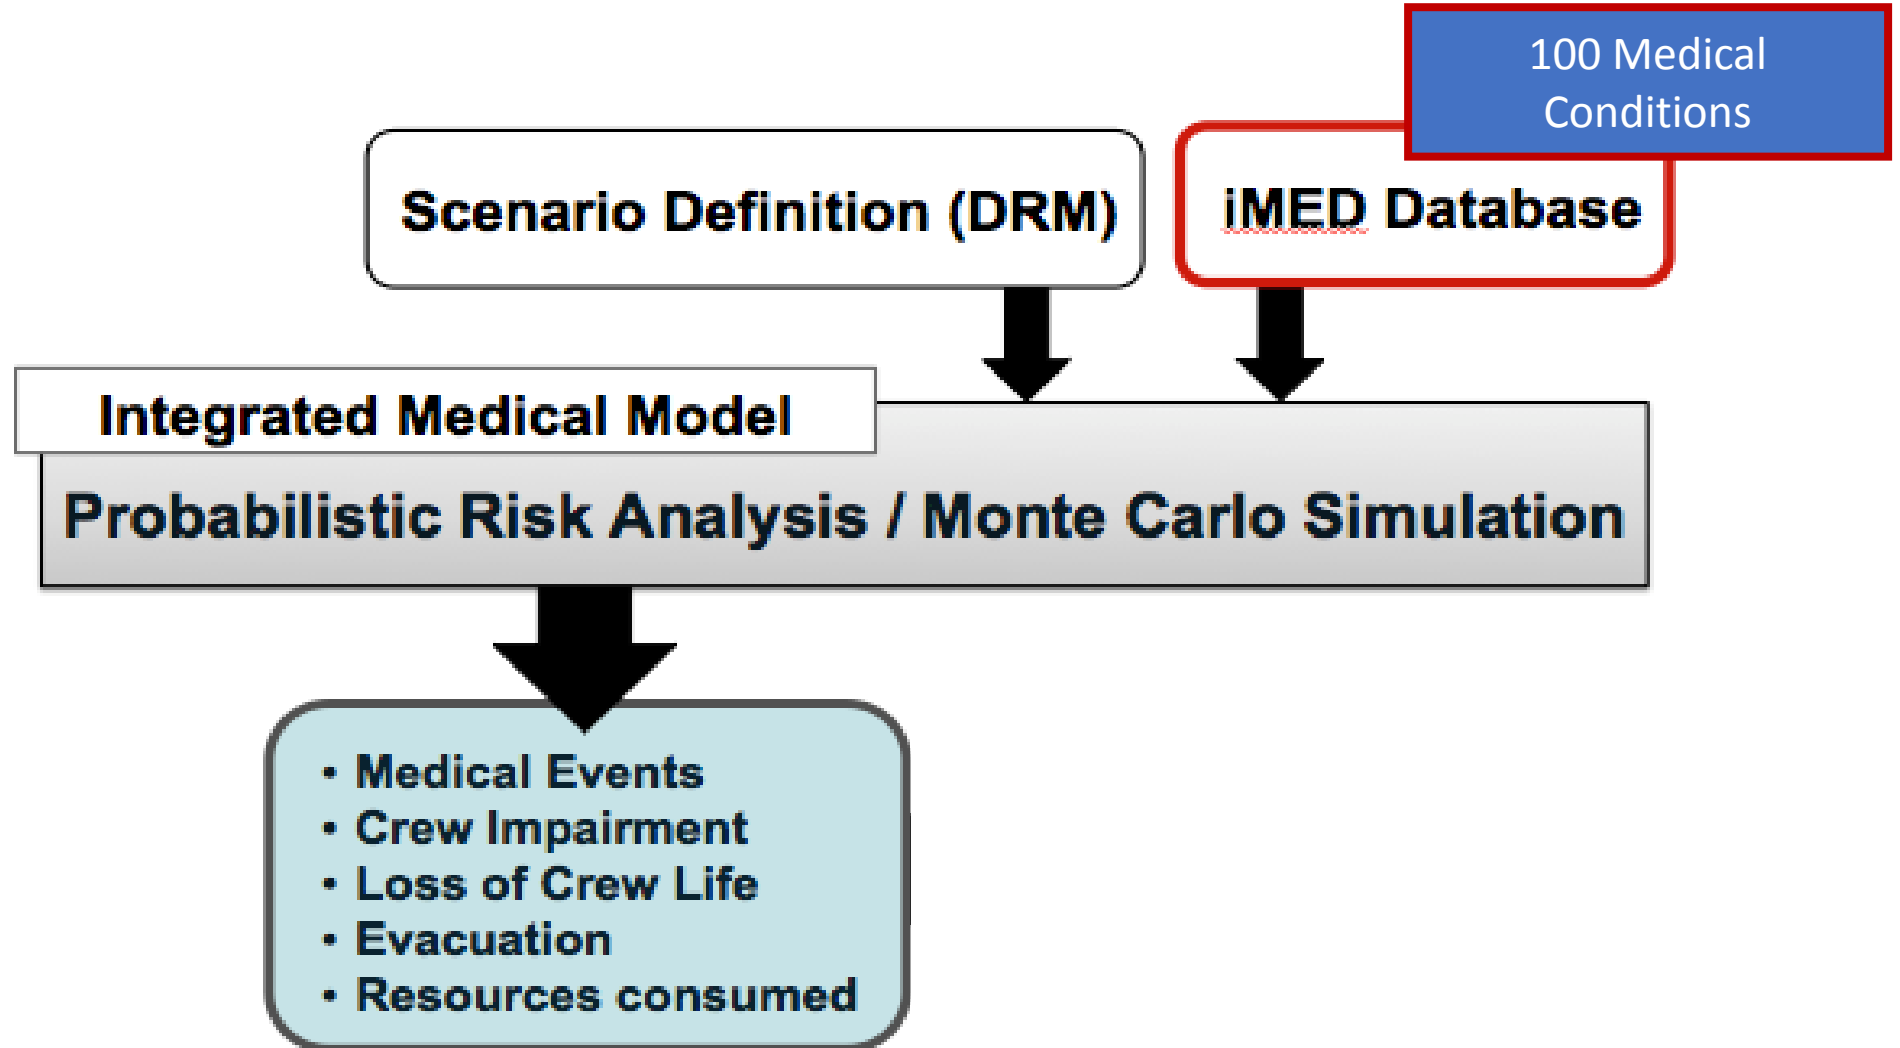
100 Medical Conditions

Scenario Definition (DRM)

iMED Database

Integrated Medical Model

Probabilistic Risk Analysis / Monte Carlo Simulation

• Medical Events
• Crew Impairment
• Loss of Crew Life
• Evacuation
• Resources consumed